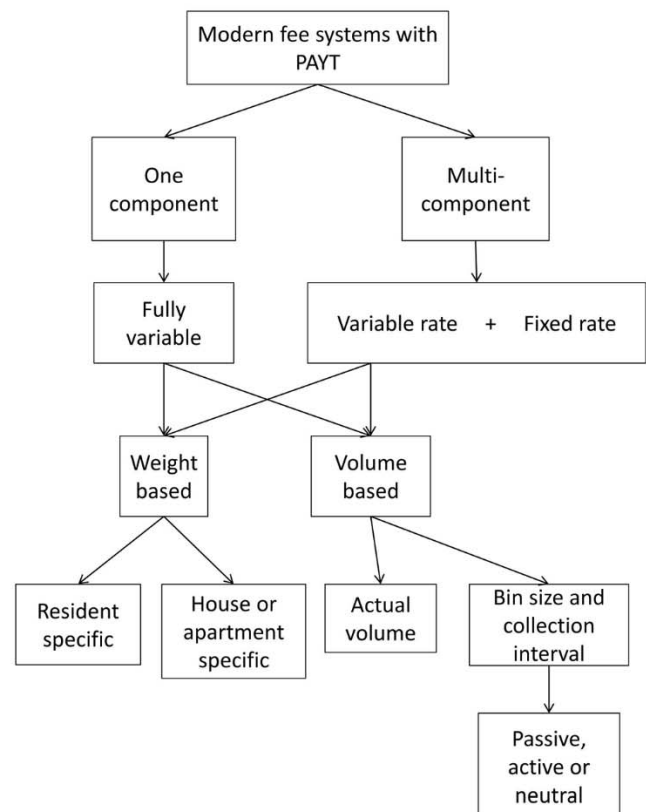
Modern fee systems with PAYT

One component

Multi-component

Fully variable

Variable rate + Fixed rate

Weight based

Volume based

Resident specific

House or apartment specific

Actual volume

Bin size and collection interval

Passive, active or neutral